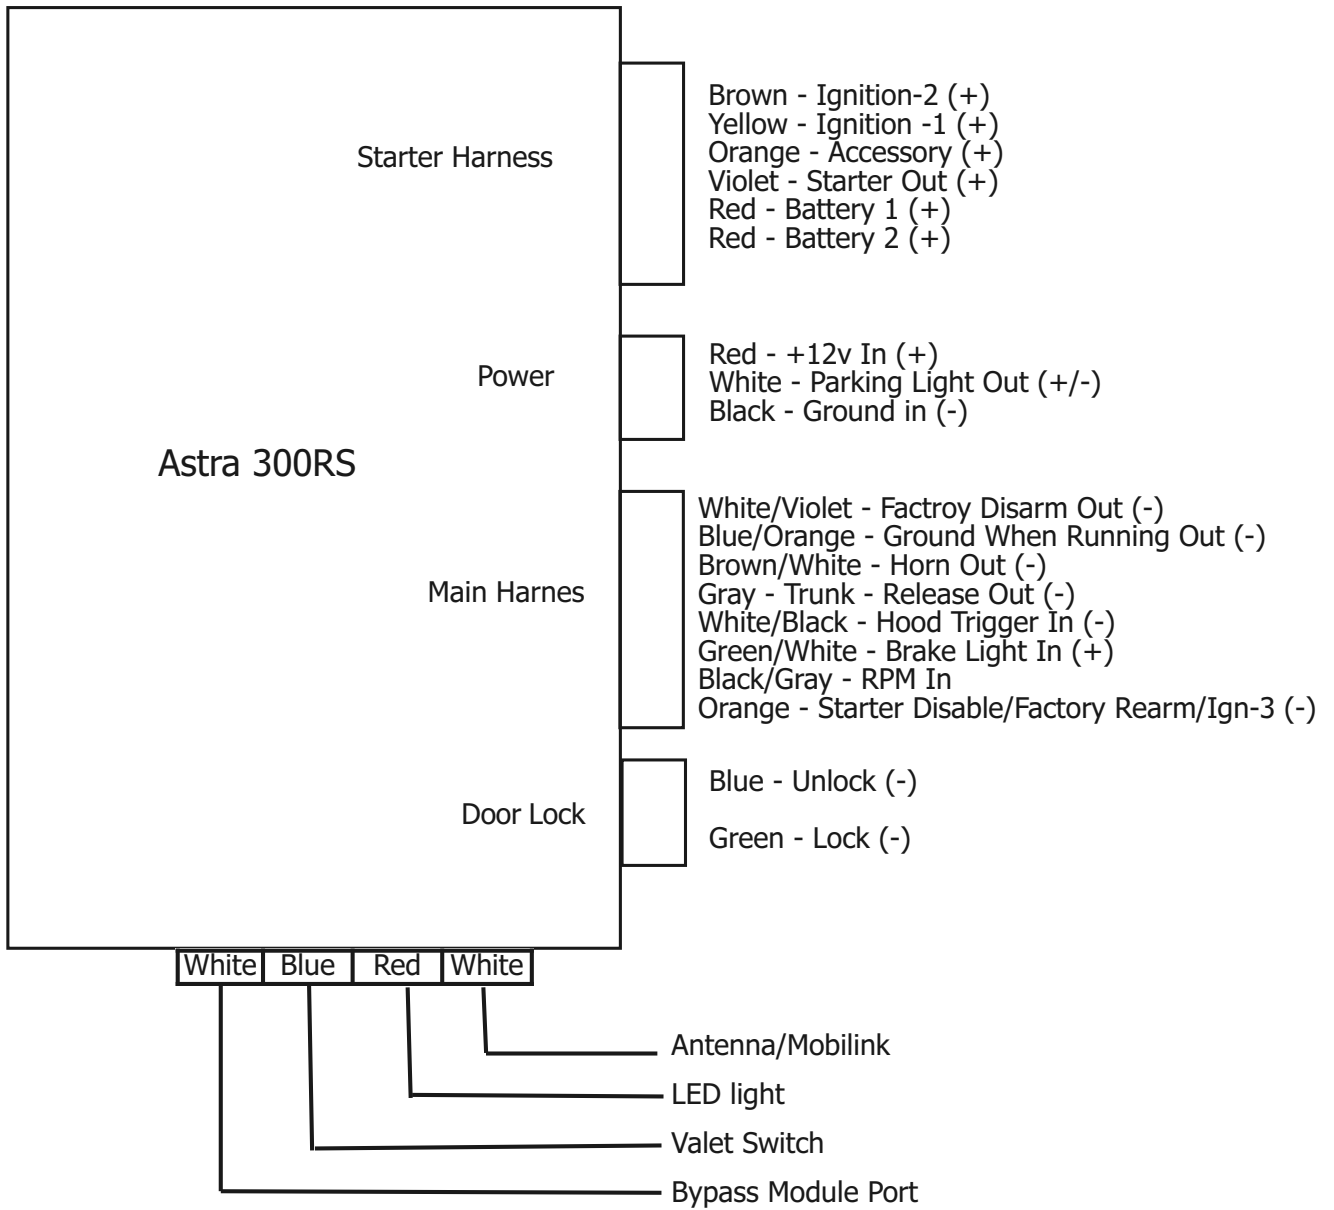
Starter Harness

Brown - Ignition-2 (+)
Yellow - Ignition -1 (+)
Orange - Accessory (+)
Violet - Starter Out (+)
Red - Battery 1 (+)
Red - Battery 2 (+)

Power

Red - +12v In (+)
White - Parking Light Out (+/-)
Black - Ground in (-)

Astra 300RS

Main Harnes

White/Violet - Factroy Disarm Out (-)
Blue/Orange - Ground When Running Out (-)
Brown/White - Horn Out (-)
Gray - Trunk - Release Out (-)
White/Black - Hood Trigger In (-)
Green/White - Brake Light In (+)
Black/Gray - RPM In
Orange - Starter Disable/Factory Rearm/Ign-3 (-)

Door Lock

Blue - Unlock (-)

Green - Lock (-)

White Blue Red White

Antenna/Mobilink
LED light
Valet Switch
Bypass Module Port